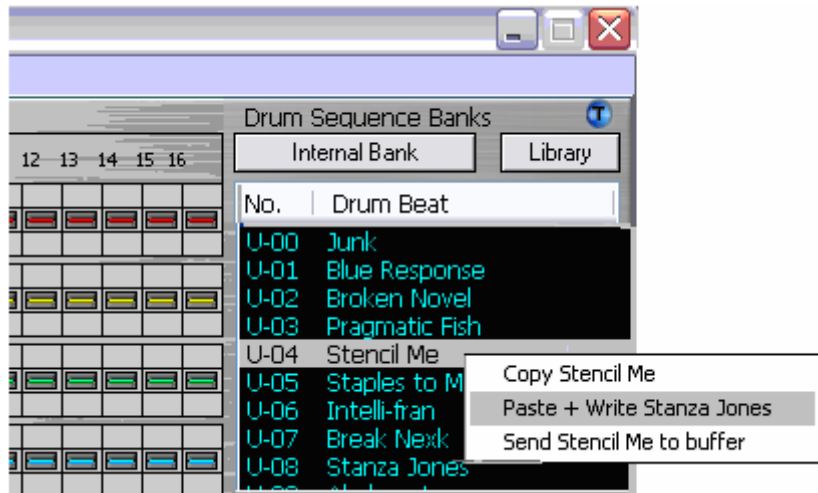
Drum Sequence Banks

T

Internal Bank

Library

12 13 14 15 16

| No. | Drum Beat |
|---|---|
| U-00 | Junk |
| U-01 | Blue Response |
| U-02 | Broken Novel |
| U-03 | Pragmatic Fish |
| U-04 | Stencil Me |
| U-05 | Staples to M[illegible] |
| U-06 | Intelli-fran |
| U-07 | Break Nexk |
| U-08 | Stanza Jones |

Copy Stencil Me
Paste + Write Stanza Jones
Send Stencil Me to buffer